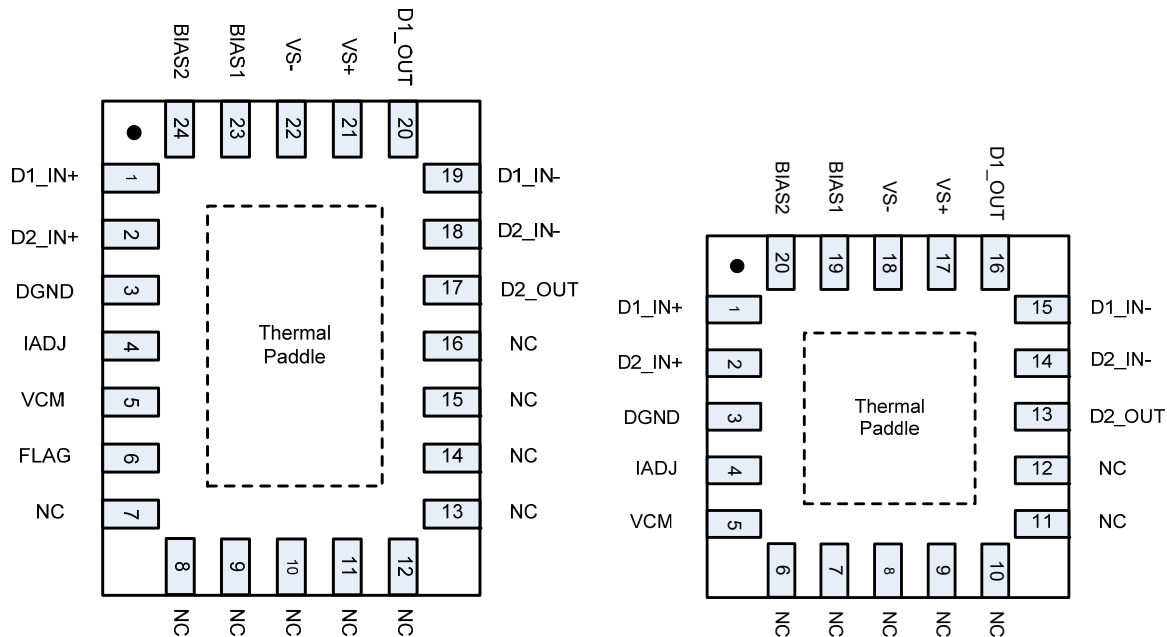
BIAS2 BIAS1 VS- VS+ D1_OUT

24 23 22 21 20

D1_IN+ 1
D2_IN+ 2
DGND 3
IADJ 4
VCM 5
FLAG 6
NC 7

19 D1_IN-
18 D2_IN-
17 D2_OUT
16 NC
15 NC
14 NC
13 NC

Thermal Paddle

8 9 10 11 12

NC NC NC NC NC

BIAS2 BIAS1 VS- VS+ D1_OUT

20 19 18 17 16

D1_IN+ 1
D2_IN+ 2
DGND 3
IADJ 4
VCM 5

15 D1_IN-
14 D2_IN-
13 D2_OUT
12 NC
11 NC

Thermal Paddle

6 7 8 9 10

NC NC NC NC NC